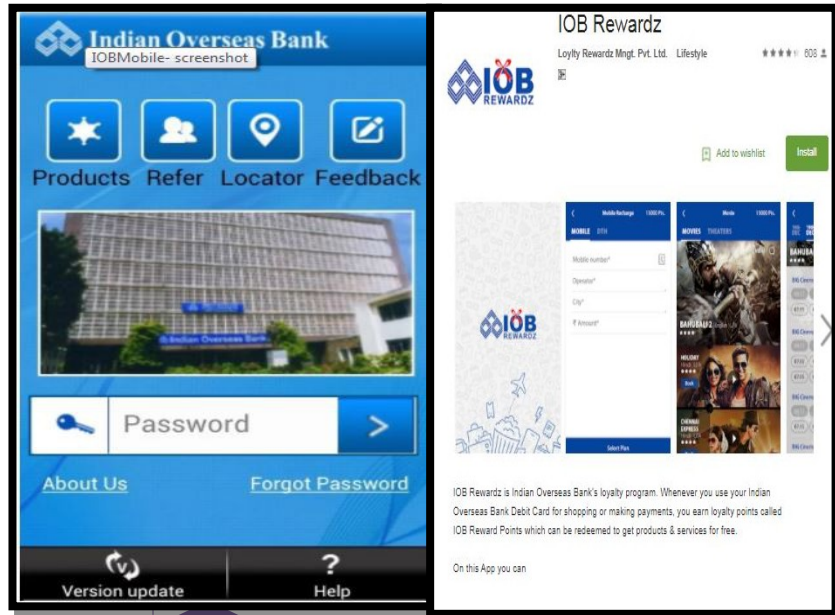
Indian Overseas Bank
IOBMobile- screenshot

Products Refer Locator Feedback

Indian Overseas Bank

Password >

About Us Forgot Password

Version update Help

IOB Rewardz
Loylty Rewardz Mngt. Pvt. Ltd. Lifestyle 608

IOB REWARDZ

Add to wishlist Install

Mobile Recharge
MOBILE DTH
Mobile number*
Operator*
City*
₹ Amount*
Select Plan

Movie
MOVIES THEATERS
BAHUBALI 2
HOLIDAY
Book
CHENNAI EXPRESS

IOB REWARDZ

IOB Rewardz is Indian Overseas Bank's loyalty program. Whenever you use your Indian Overseas Bank Debit Card for shopping or making payments, you earn loyalty points called IOB Reward Points which can be redeemed to get products & services for free.

On this App you can